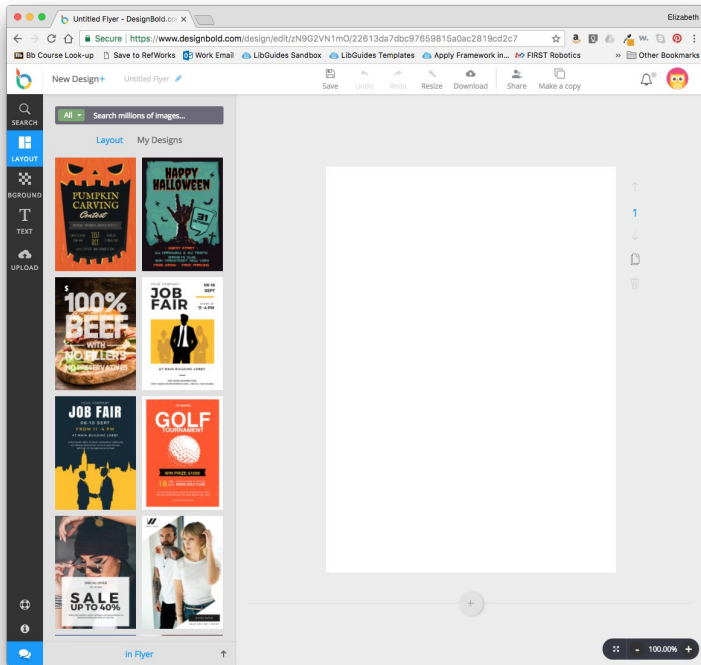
Untitled Flyer - DesignBold.co ×

Elizabeth

Secure https://www.designbold.com/design/edit/zN9G2VN1mO/22613da7dbc97659815a0ac2819cd2c7

Bb Course Look-up  Save to RefWorks  Work Email  LibGuides Sandbox  LibGuides Templates  Apply Framework in...  FIRST Robotics  »  Other Bookmarks

New Design+  Untitled Flyer

Save  Undo  Redo  Resize  Download  Share  Make a copy

SEARCH
LAYOUT
BGROUND
TEXT
UPLOAD

All  Search millions of images...

Layout  My Designs

PUMPKIN CARVING Contest

HAPPY HALLOWEEN

100% BEEF WITH NO FILLERS

JOB FAIR

JOB FAIR

GOLF TOURNAMENT

SALE UP TO 40%

1

in Flyer

100.00%